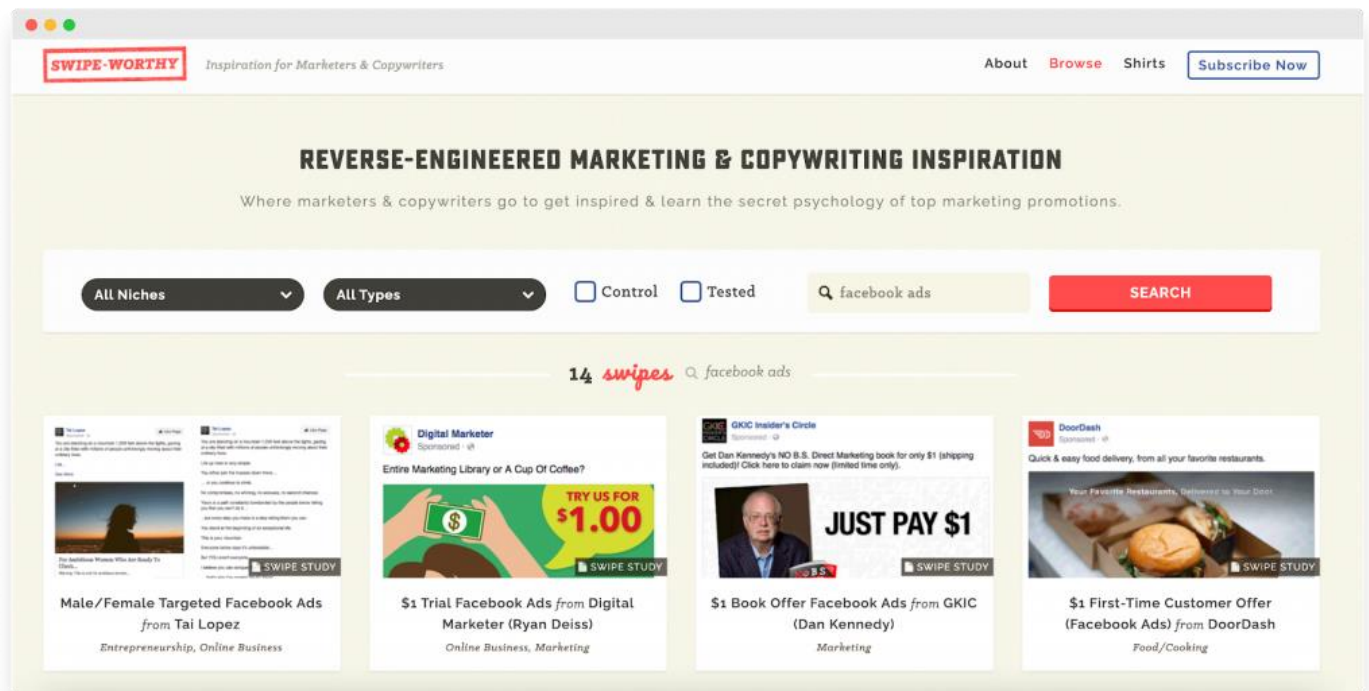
SWIPE-WORTHY Inspiration for Marketers & Copywriters

About Browse Shirts Subscribe Now

REVERSE-ENGINEERED MARKETING & COPYWRITING INSPIRATION

Where marketers & copywriters go to get inspired & learn the secret psychology of top marketing promotions.

All Niches All Types Control Tested facebook ads SEARCH

14 swipes facebook ads

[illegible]

For Ambitious Women Who Are Ready To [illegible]

SWIPE STUDY

Male/Female Targeted Facebook Ads from Tai Lopez

Entrepreneurship, Online Business

Digital Marketer Sponsored

Entire Marketing Library or A Cup Of Coffee?

TRY US FOR $1.00

SWIPE STUDY

$1 Trial Facebook Ads from Digital Marketer (Ryan Deiss)

Online Business, Marketing

GKIC Insider's Circle Sponsored

Get Dan Kennedy's NO B.S. Direct Marketing book for only $1 (shipping included)! Click here to claim now (limited time only).

JUST PAY $1

SWIPE STUDY

$1 Book Offer Facebook Ads from GKIC (Dan Kennedy)

Marketing

DoorDash Sponsored

Quick & easy food delivery, from all your favorite restaurants.

Your Favorite Restaurants, Delivered to Your Door

SWIPE STUDY

$1 First-Time Customer Offer (Facebook Ads) from DoorDash

Food/Cooking